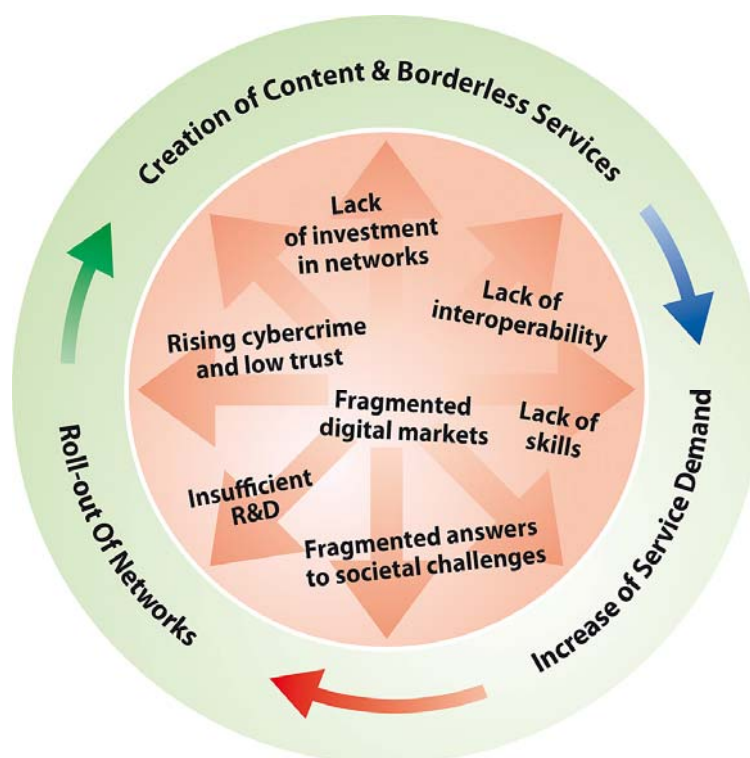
Creation of Content & Borderless Services

Increase of Service Demand

Roll-out Of Networks

Lack of investment in networks

Lack of interoperability

Rising cybercrime and low trust

Fragmented digital markets

Lack of skills

Insufficient R&D

Fragmented answers to societal challenges